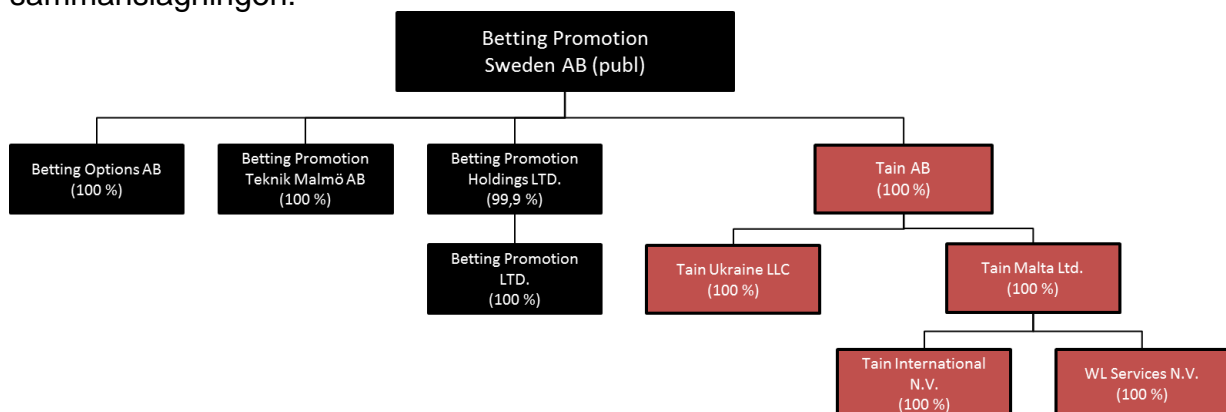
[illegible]

Betting Promotion Sweden AB (publ)

Betting Options AB (100 %)

Betting Promotion Teknik Malmö AB (100 %)

Betting Promotion Holdings LTD. (99,9 %)

Betting Promotion LTD. (100 %)

Tain AB (100 %)

Tain Ukraine LLC (100 %)

Tain Malta Ltd. (100 %)

Tain International N.V. (100 %)

WL Services N.V. (100 %)